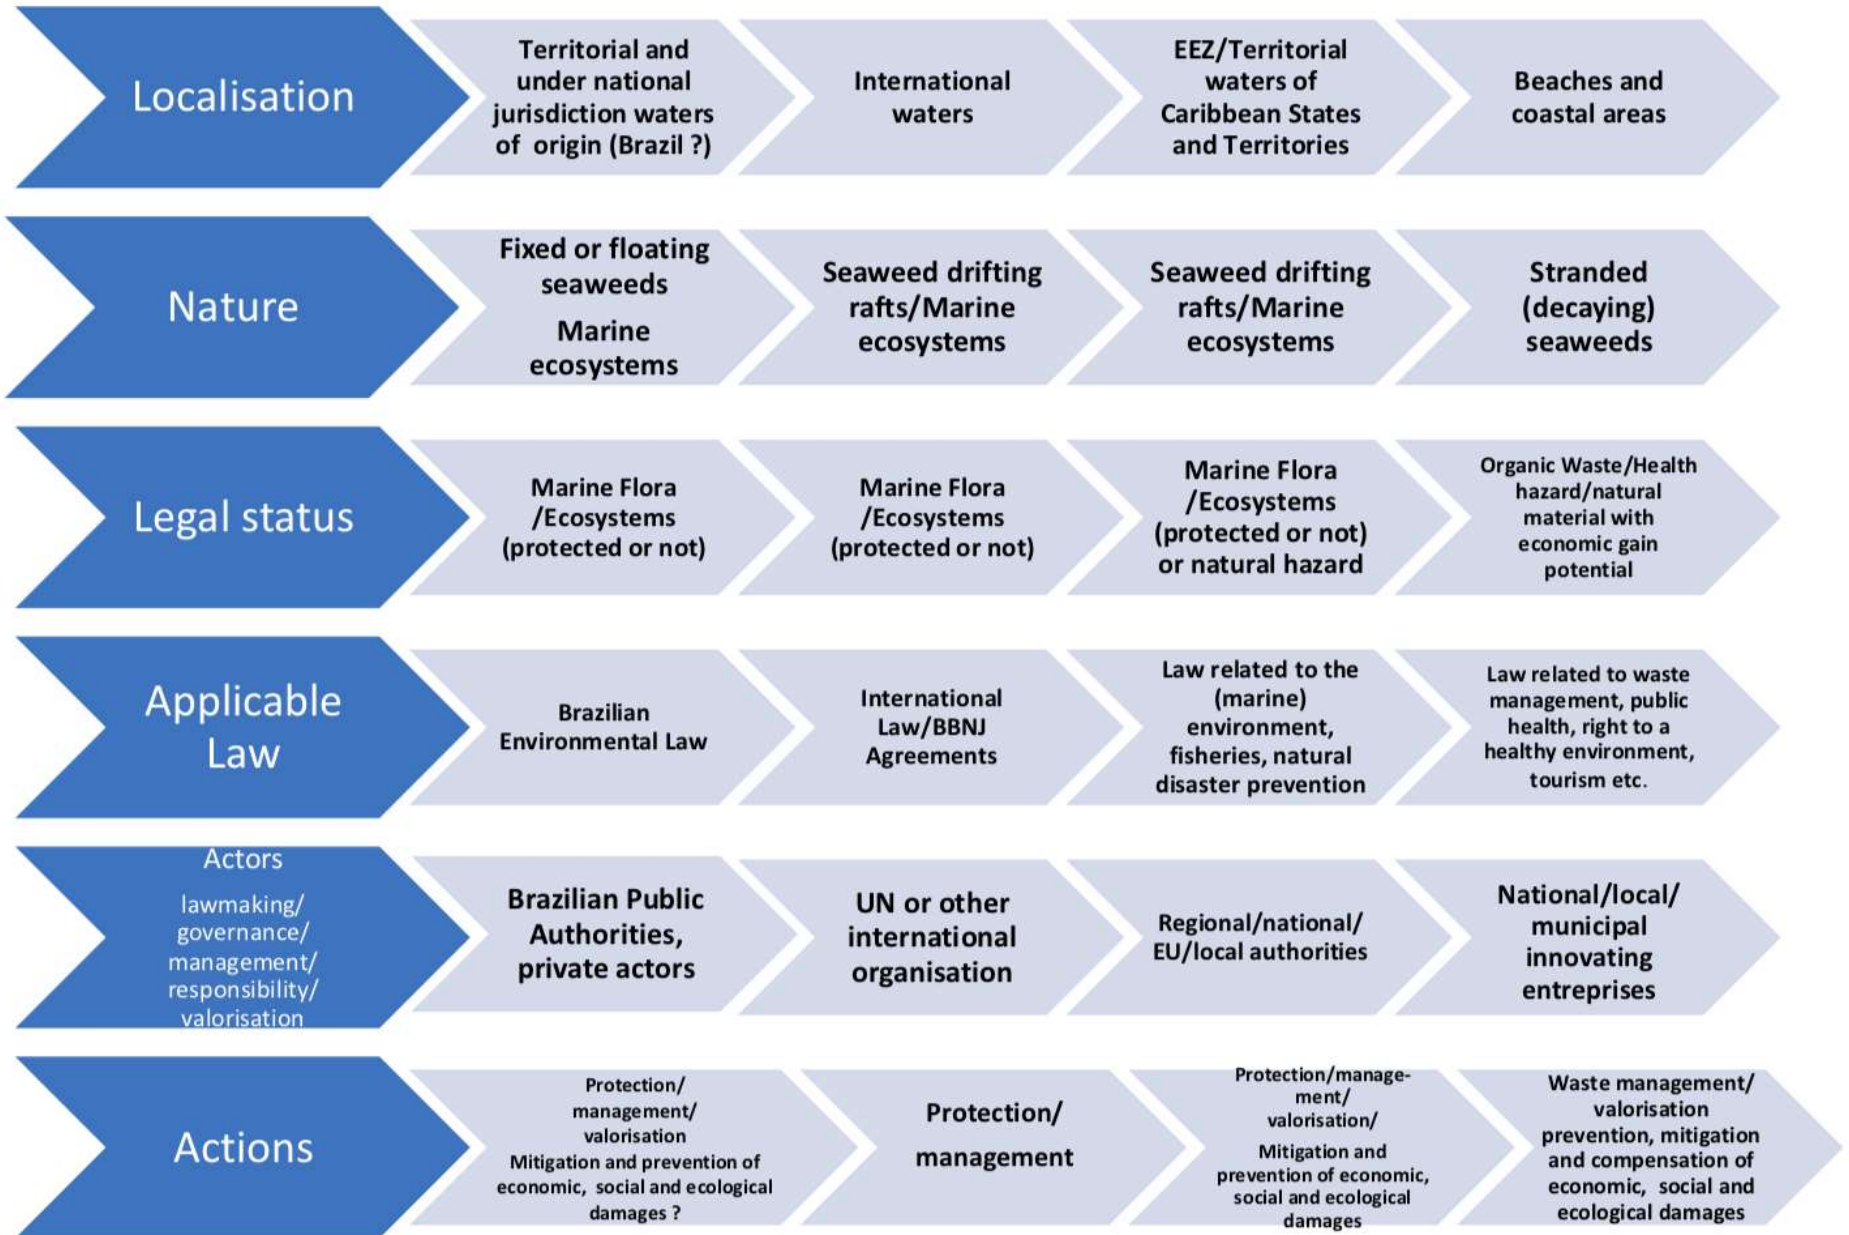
Localisation

Territorial and under national jurisdiction waters of origin (Brazil ?)

International waters

EEZ/Territorial waters of Caribbean States and Territories

Beaches and coastal areas

Nature

Fixed or floating seaweeds

Marine ecosystems

Seaweed drifting rafts/Marine ecosystems

Seaweed drifting rafts/Marine ecosystems

Stranded (decaying) seaweeds

Legal status

Marine Flora /Ecosystems (protected or not)

Marine Flora /Ecosystems (protected or not)

Marine Flora /Ecosystems (protected or not) or natural hazard

Organic Waste/Health hazard/natural material with economic gain potential

Applicable Law

Brazilian Environmental Law

International Law/BBNJ Agreements

Law related to the (marine) environment, fisheries, natural disaster prevention

Law related to waste management, public health, right to a healthy environment, tourism etc.

Actors

lawmaking/ governance/ management/ responsibility/ valorisation

Brazilian Public Authorities, private actors

UN or other international organisation

Regional/national/ EU/local authorities

National/local/ municipal innovating entreprises

Actions

Protection/ management/ valorisation
Mitigation and prevention of economic, social and ecological damages ?

Protection/ management

Protection/management/ valorisation/
Mitigation and prevention of economic, social and ecological damages

Waste management/ valorisation prevention, mitigation and compensation of economic, social and ecological damages